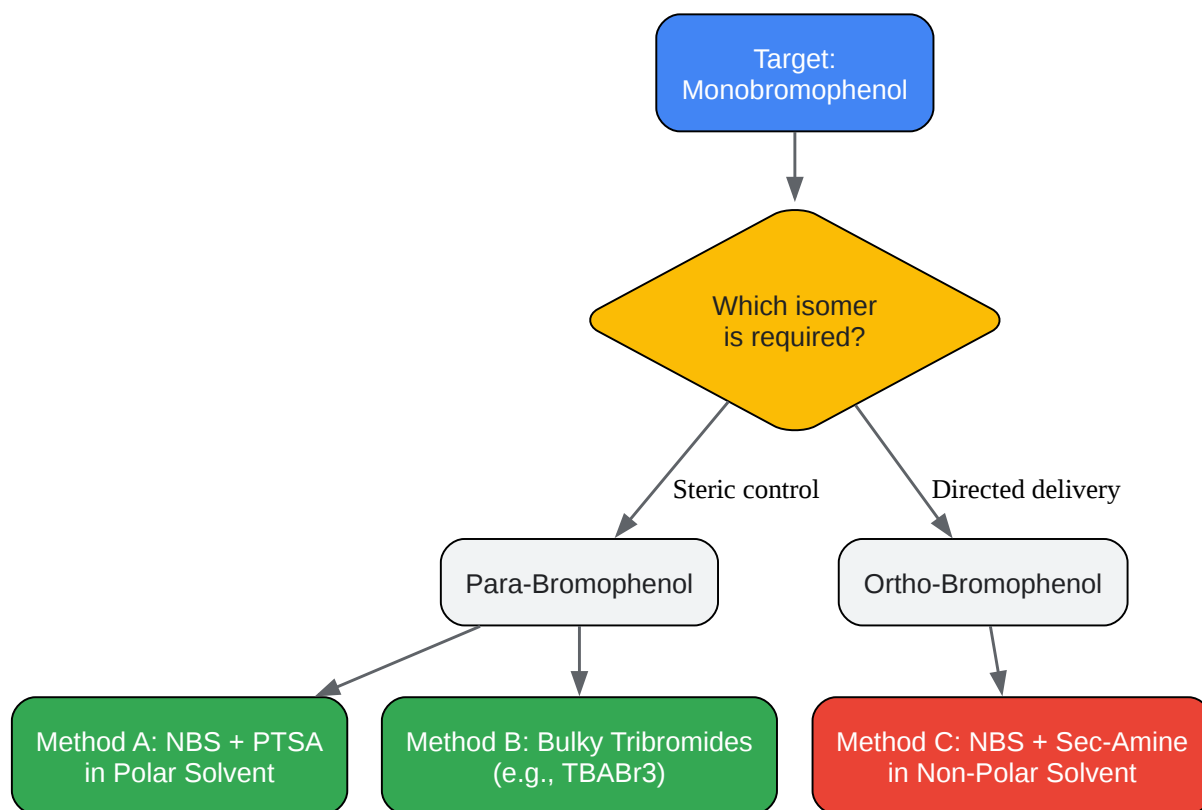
Target: Monobromophenol

Which isomer is required?

Steric control

Directed delivery

Para-Bromophenol

Ortho-Bromophenol

Method A: NBS + PTSA in Polar Solvent

Method B: Bulky Tribromides (e.g., TBABr3)

Method C: NBS + Sec-Amine in Non-Polar Solvent